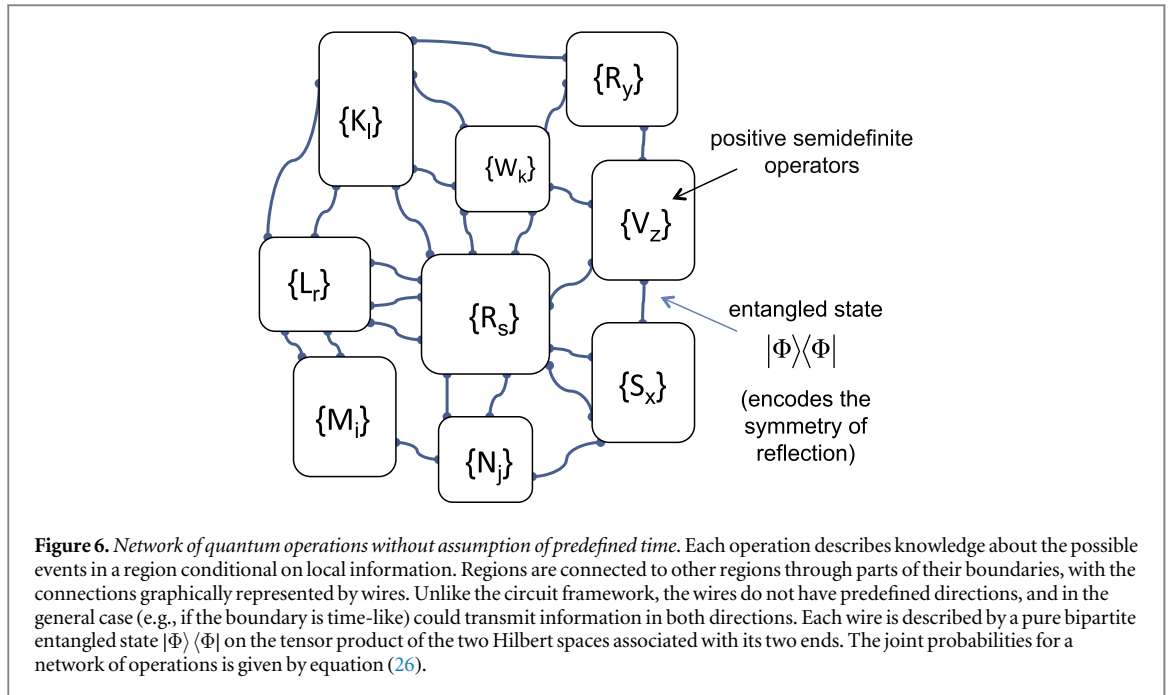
$\{K_l\}$

$\{R_y\}$

$\{W_k\}$

positive semidefinite operators

$\{V_z\}$

$\{L_r\}$

$\{R_s\}$

entangled state

$|\Phi\rangle\langle\Phi|$

(encodes the symmetry of reflection)

$\{S_x\}$

$\{M_i\}$

$\{N_j\}$

**Figure 6.** *Network of quantum operations without assumption of predefined time.* Each operation describes knowledge about the possible events in a region conditional on local information. Regions are connected to other regions through parts of their boundaries, with the connections graphically represented by wires. Unlike the circuit framework, the wires do not have predefined directions, and in the general case (e.g., if the boundary is time-like) could transmit information in both directions. Each wire is described by a pure bipartite entangled state $|\Phi\rangle\langle\Phi|$ on the tensor product of the two Hilbert spaces associated with its two ends. The joint probabilities for a network of operations is given by equation (26).